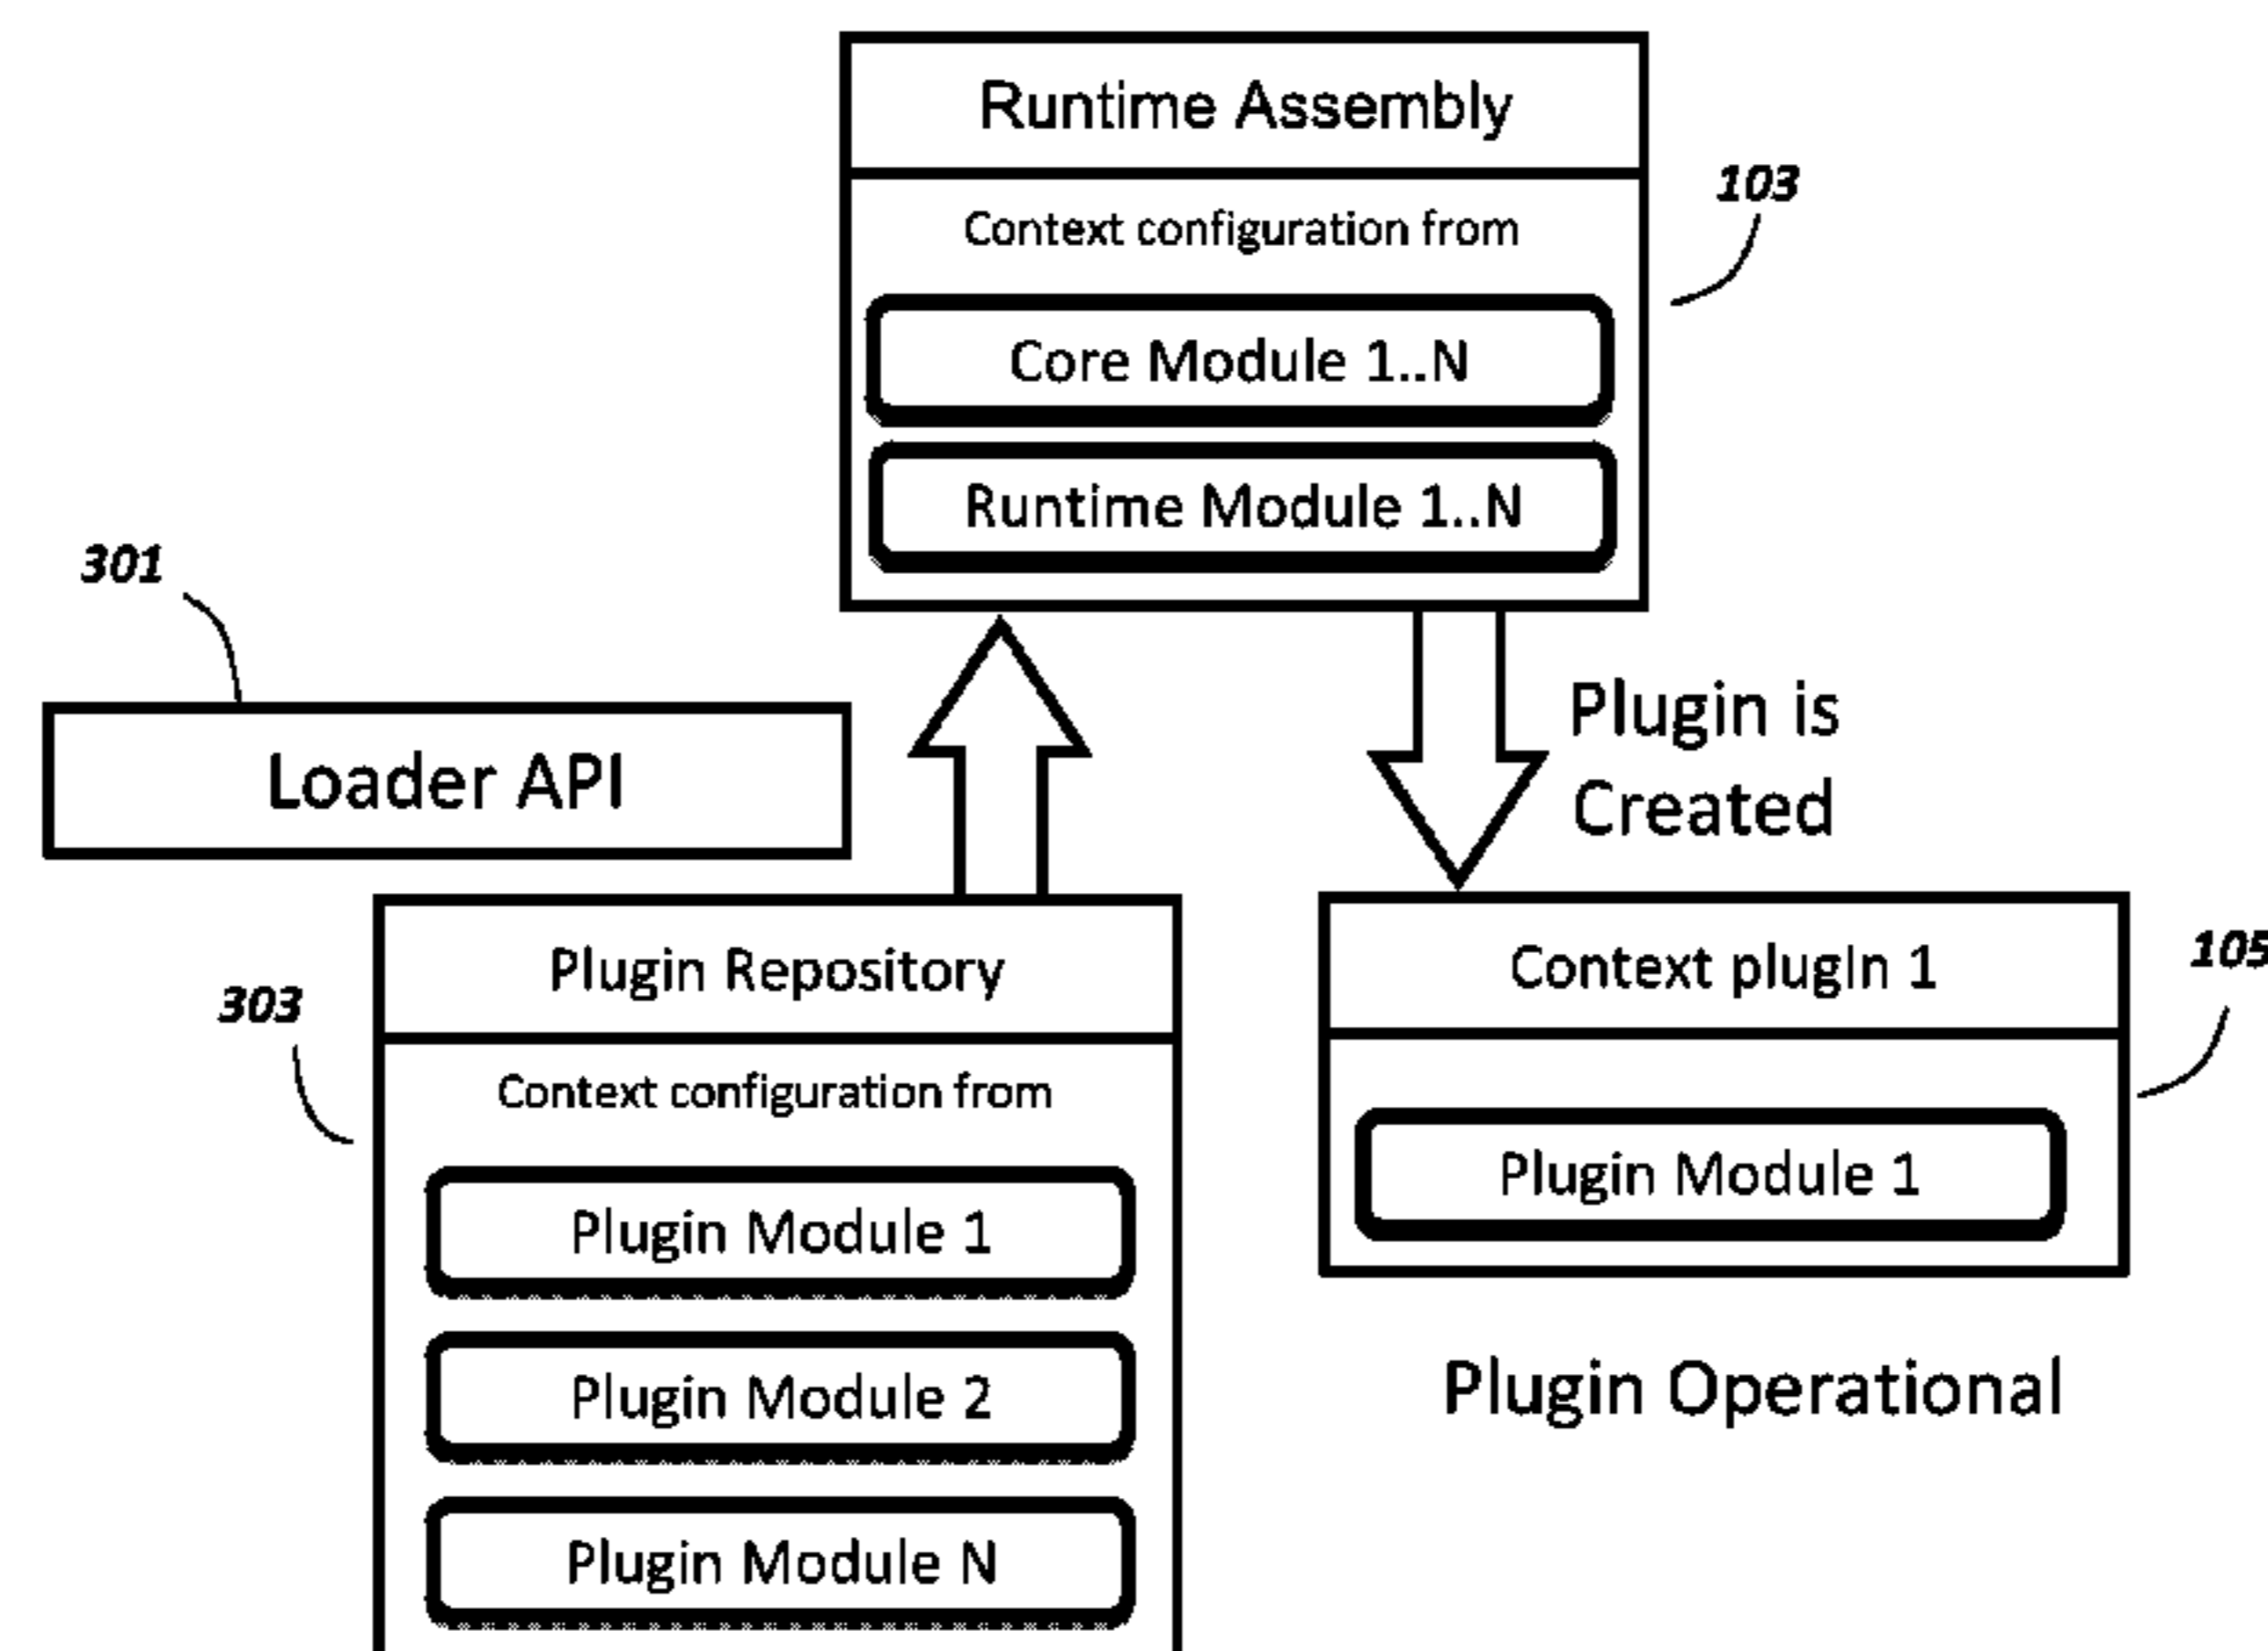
Runtime Assembly

103

Context configuration from

Core Module 1..N

Runtime Module 1..N

301

Loader API

Plugin is Created

Plugin Repository

303

Context configuration from

Plugin Module 1

Plugin Module 2

Plugin Module N

Context plugin 1

105

Plugin Module 1

Plugin Operational